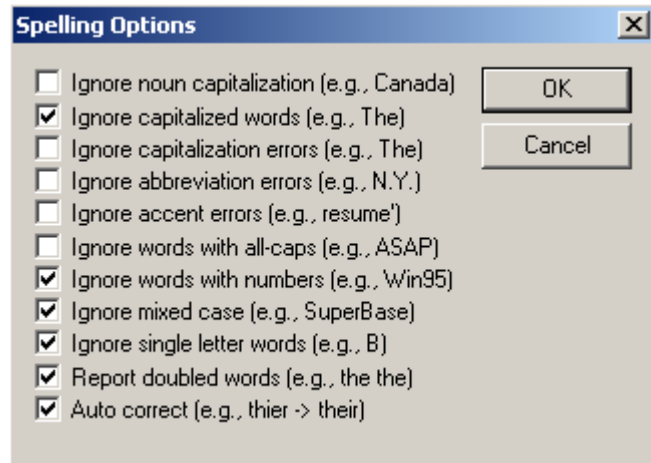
Spelling Options

Ignore noun capitalization (e.g., Canada)
Ignore capitalized words (e.g., The)
Ignore capitalization errors (e.g., The)
Ignore abbreviation errors (e.g., N.Y.)
Ignore accent errors (e.g., resume')
Ignore words with all-caps (e.g., ASAP)
Ignore words with numbers (e.g., Win95)
Ignore mixed case (e.g., SuperBase)
Ignore single letter words (e.g., B)
Report doubled words (e.g., the the)
Auto correct (e.g., thier -> their)

OK
Cancel